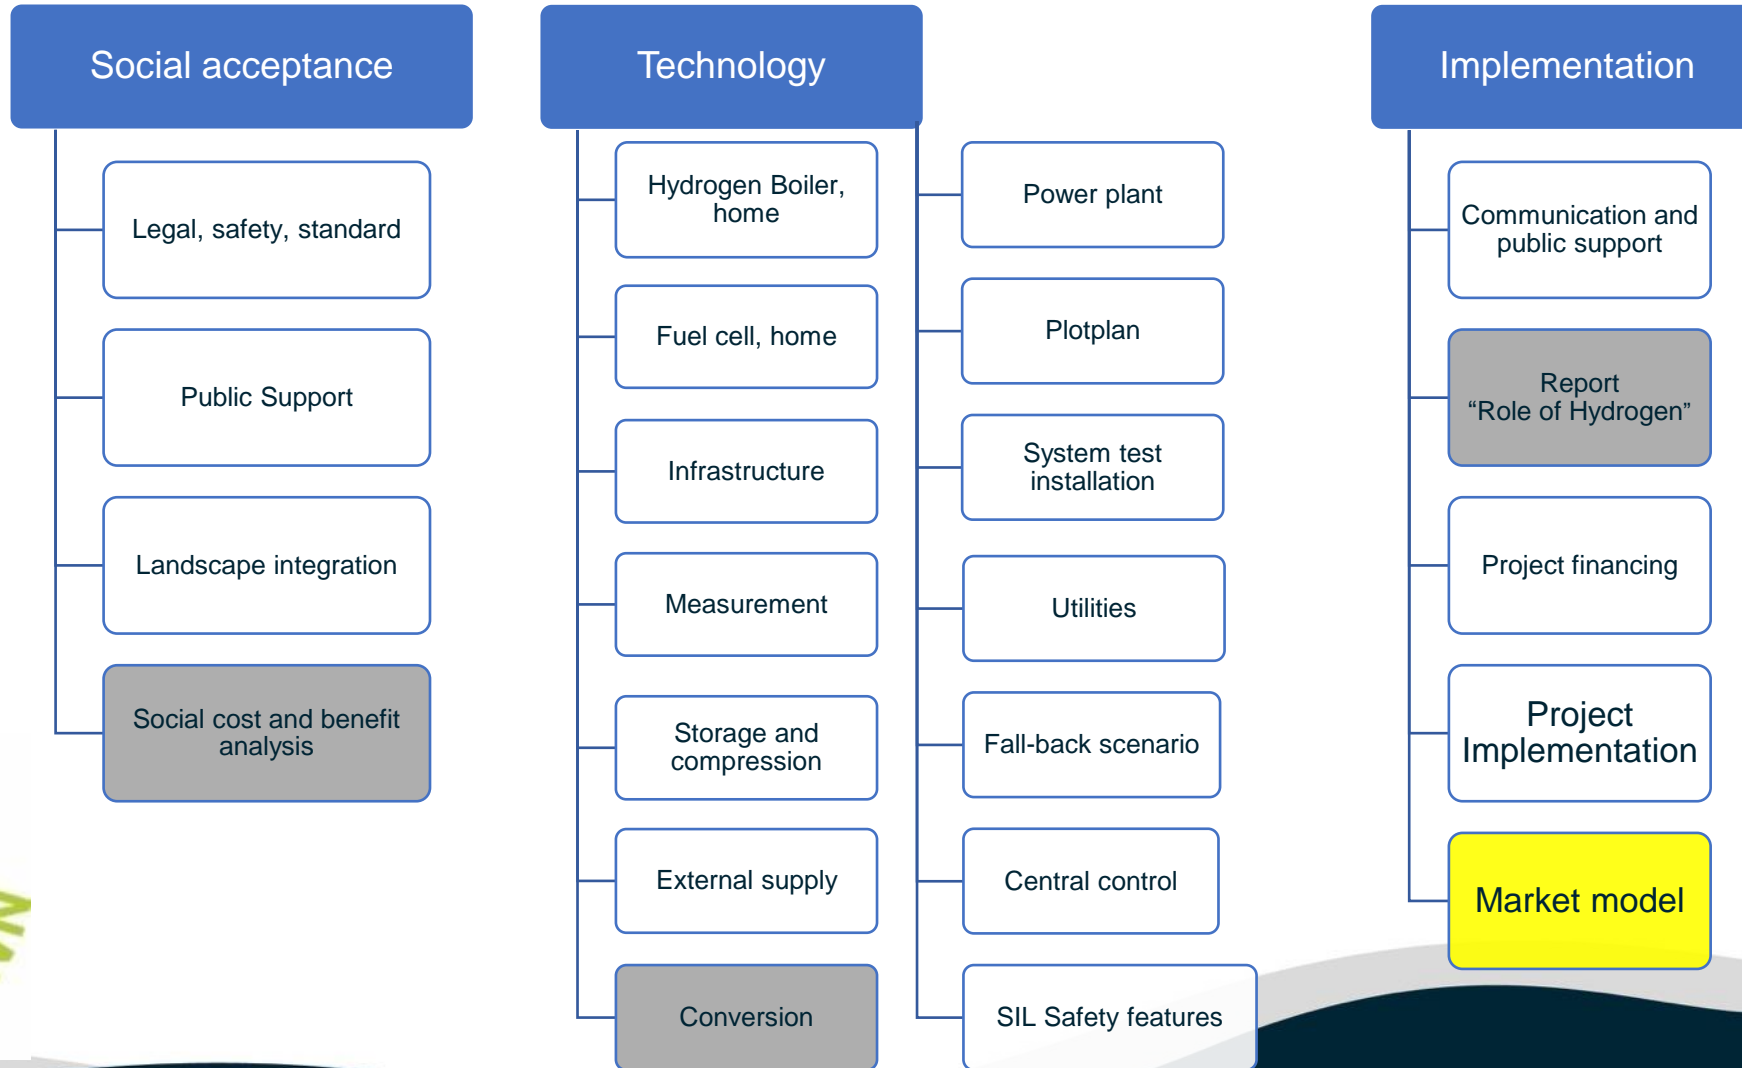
Social acceptance

Legal, safety, standard

Public Support

Landscape integration

Social cost and benefit analysis

Technology

Hydrogen Boiler, home

Fuel cell, home

Infrastructure

Measurement

Storage and compression

External supply

Conversion

Power plant

Plotplan

System test installation

Utilities

Fall-back scenario

Central control

SIL Safety features

Implementation

Communication and public support

Report “Role of Hydrogen”

Project financing

Project Implementation

Market model